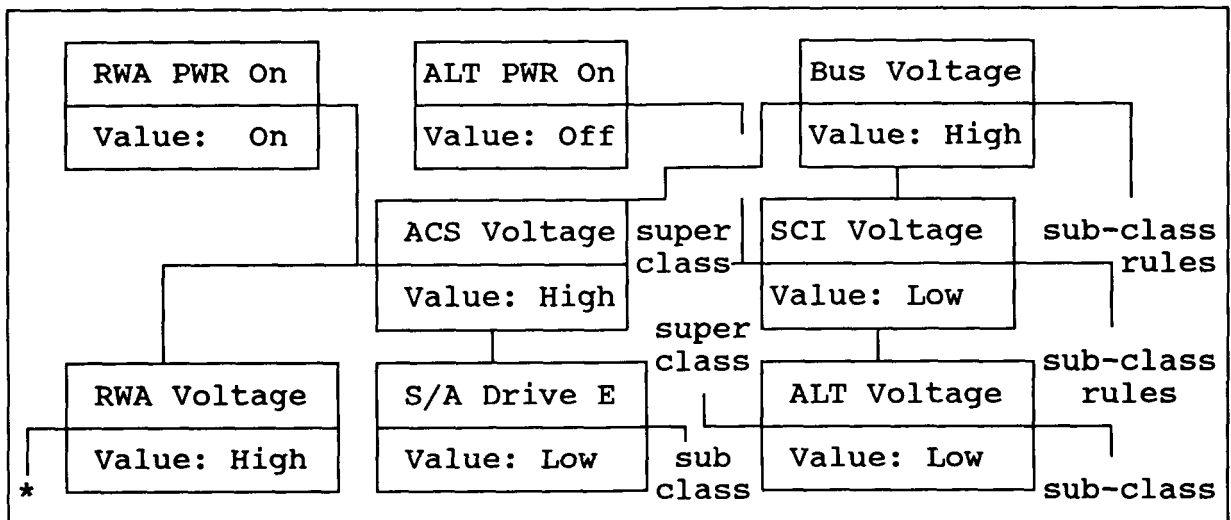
RWA PWR On
Value: On

ALT PWR On
Value: Off

Bus Voltage
Value: High

ACS Voltage
Value: High

super class

SCI Voltage
Value: Low

sub-class rules

super class

sub-class rules

RWA Voltage
Value: High

S/A Drive E
Value: Low

sub class

ALT Voltage
Value: Low

sub-class

*